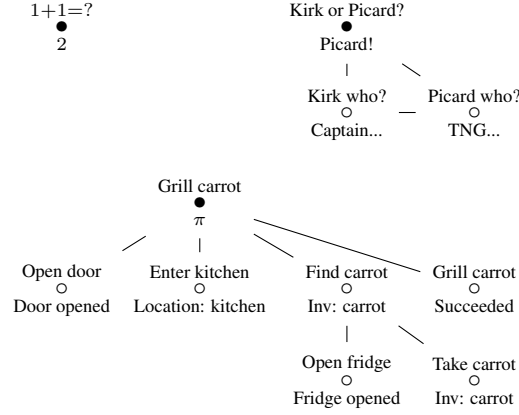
$1+1=?$
2

Kirk or Picard?
Picard!

Kirk who?
Captain...

Picard who?
TNG...

Grill carrot
$\pi$

Open door
Door opened

Enter kitchen
Location: kitchen

Find carrot
Inv: carrot

Grill carrot
Succeeded

Open fridge
Fridge opened

Take carrot
Inv: carrot